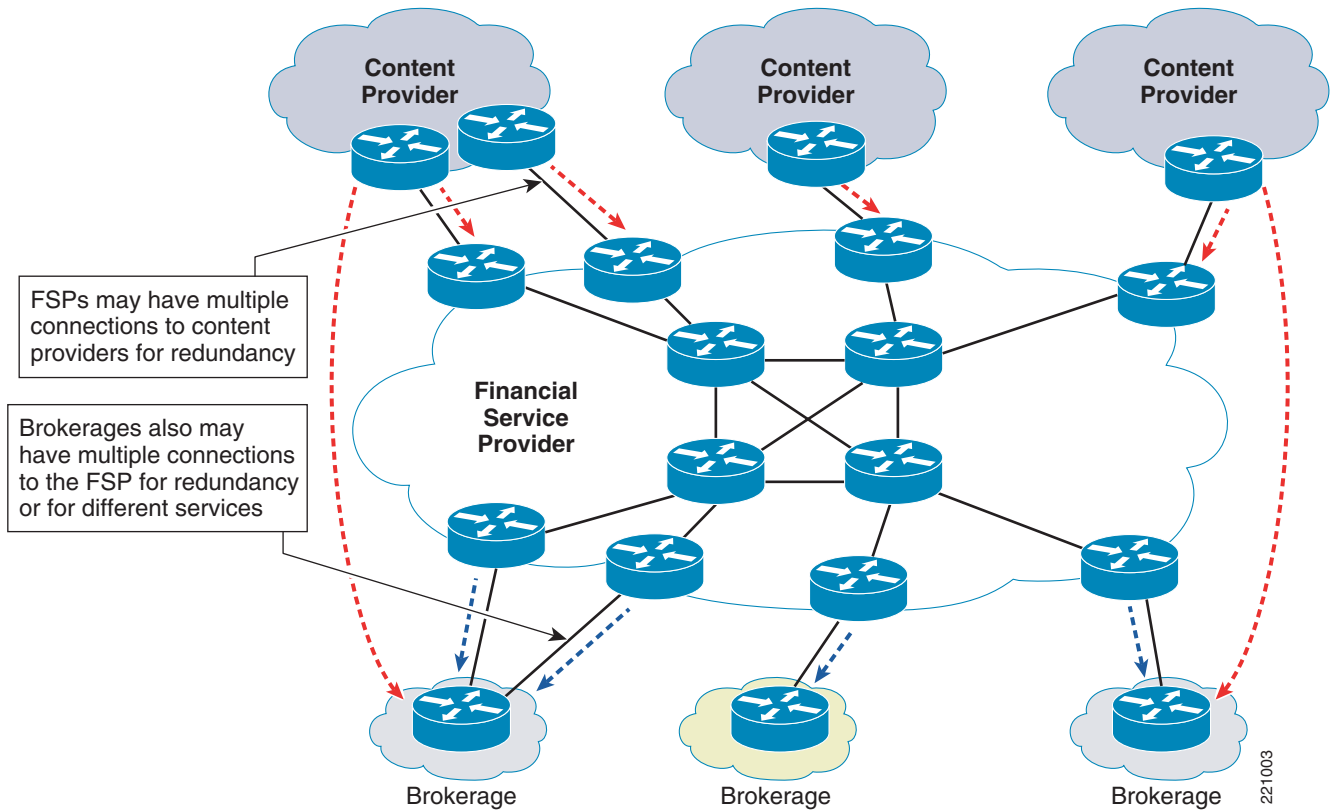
Content Provider

Content Provider

Content Provider

FSPs may have multiple connections to content providers for redundancy

Financial Service Provider

Brokerages also may have multiple connections to the FSP for redundancy or for different services

Brokerage

Brokerage

Brokerage

221003